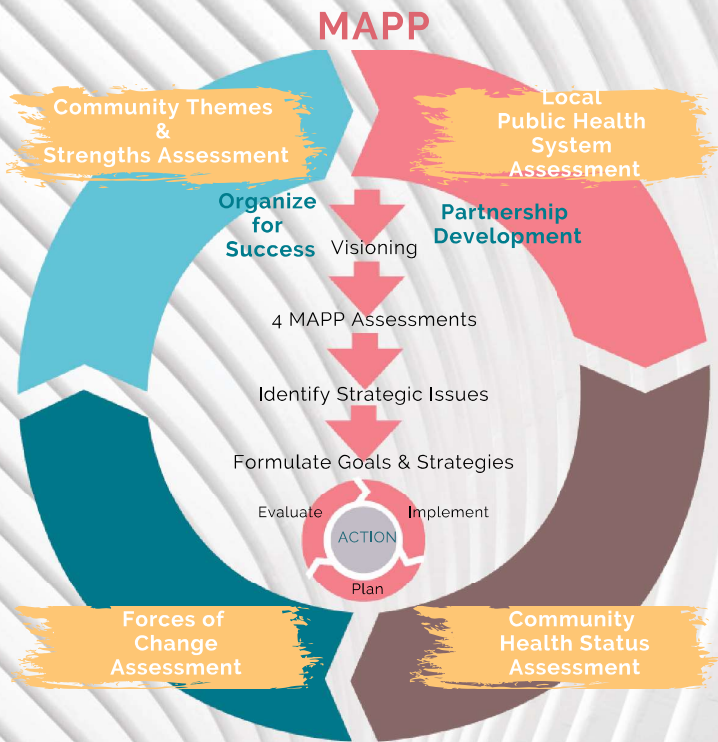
MAPP

Community Themes & Strengths Assessment

Local Public Health System Assessment

Organize for Success

Partnership Development

Visioning

4 MAPP Assessments

Identify Strategic Issues

Formulate Goals & Strategies

Evaluate

Implement

ACTION

Plan

Forces of Change Assessment

Community Health Status Assessment